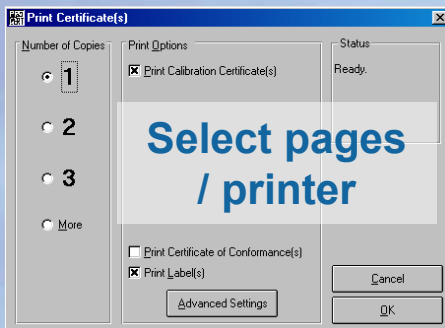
Print Certificate(s)

Number of Copies
1
2
3
More

Print Options
Print Calibration Certificate(s)

Select pages / printer

Print Certificate of Conformance(s)
Print Label(s)
Advanced Settings

Status
Ready.

Cancel
OK